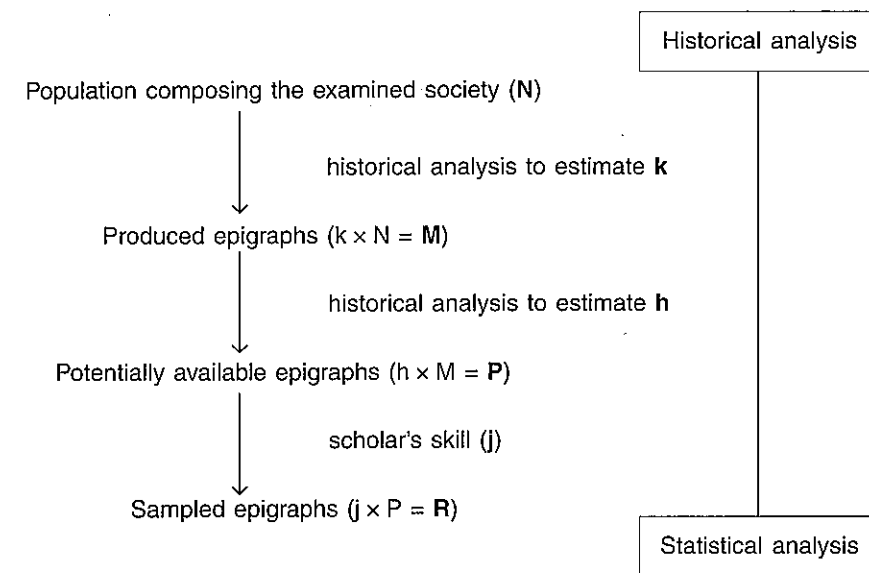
Historical analysis

Population composing the examined society (**N**)

historical analysis to estimate **k**

Produced epigraphs ($k \times N = \mathbf{M}$)

historical analysis to estimate **h**

Potentially available epigraphs ($h \times M = \mathbf{P}$)

scholar's skill (**j**)

Sampled epigraphs ($\mathbf{j} \times P = \mathbf{R}$)

Statistical analysis